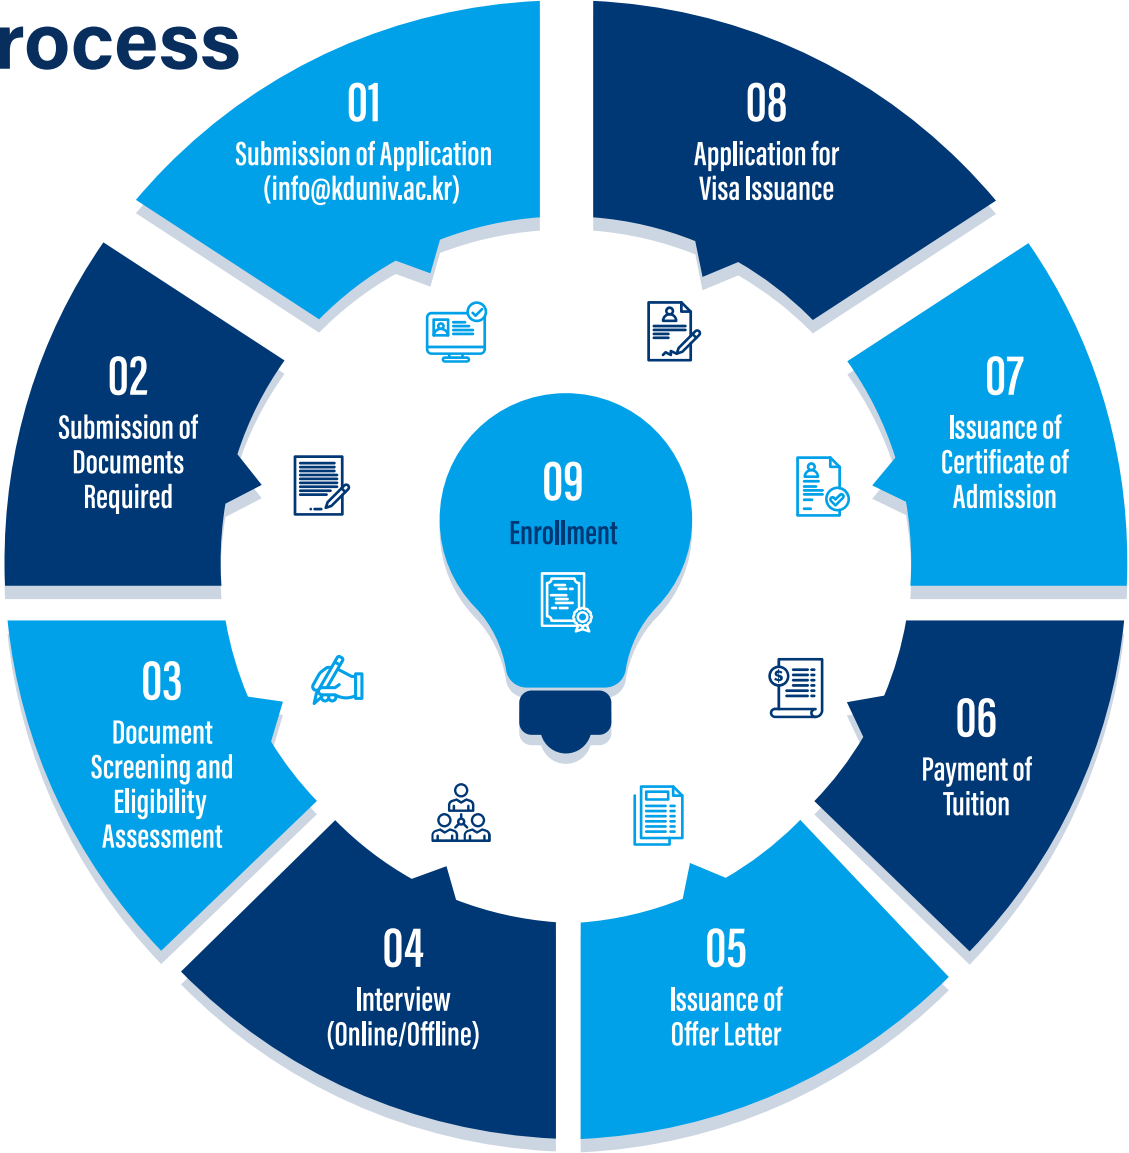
rocess

01
Submission of Application (info@kduniv.ac.kr)

02
Submission of Documents Required

03
Document Screening and Eligibility Assessment

04
Interview (Online/Offline)

05
Issuance of Offer Letter

06
Payment of Tuition

07
Issuance of Certificate of Admission

08
Application for Visa Issuance

09
Enrollment